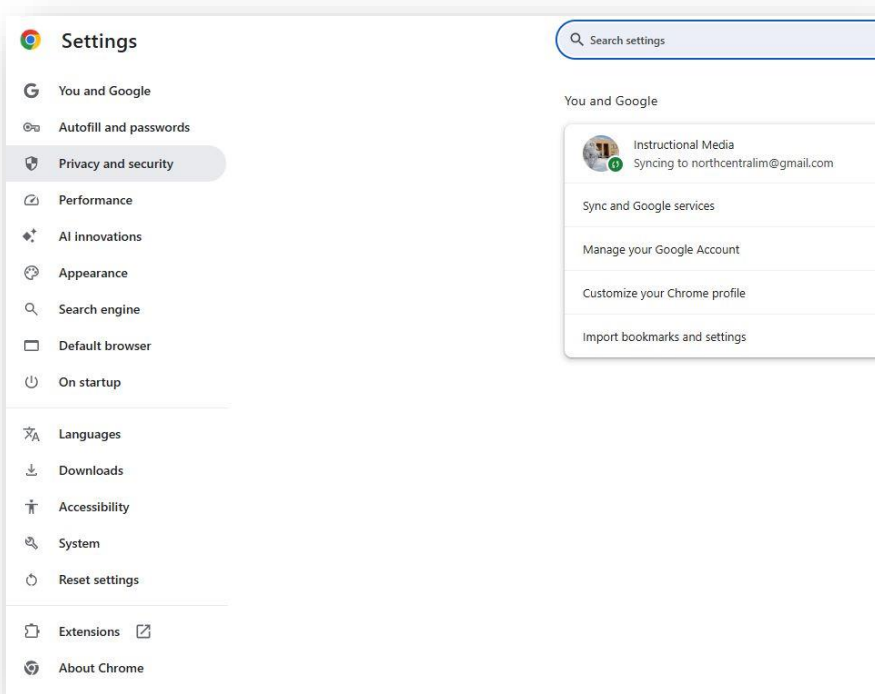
Settings

Search settings

You and Google
Autofill and passwords
Privacy and security
Performance
AI innovations
Appearance
Search engine
Default browser
On startup

Languages
Downloads
Accessibility
System
Reset settings

Extensions
About Chrome

You and Google

Instructional Media
Syncing to northcentralim@gmail.com

Sync and Google services

Manage your Google Account

Customize your Chrome profile

Import bookmarks and settings